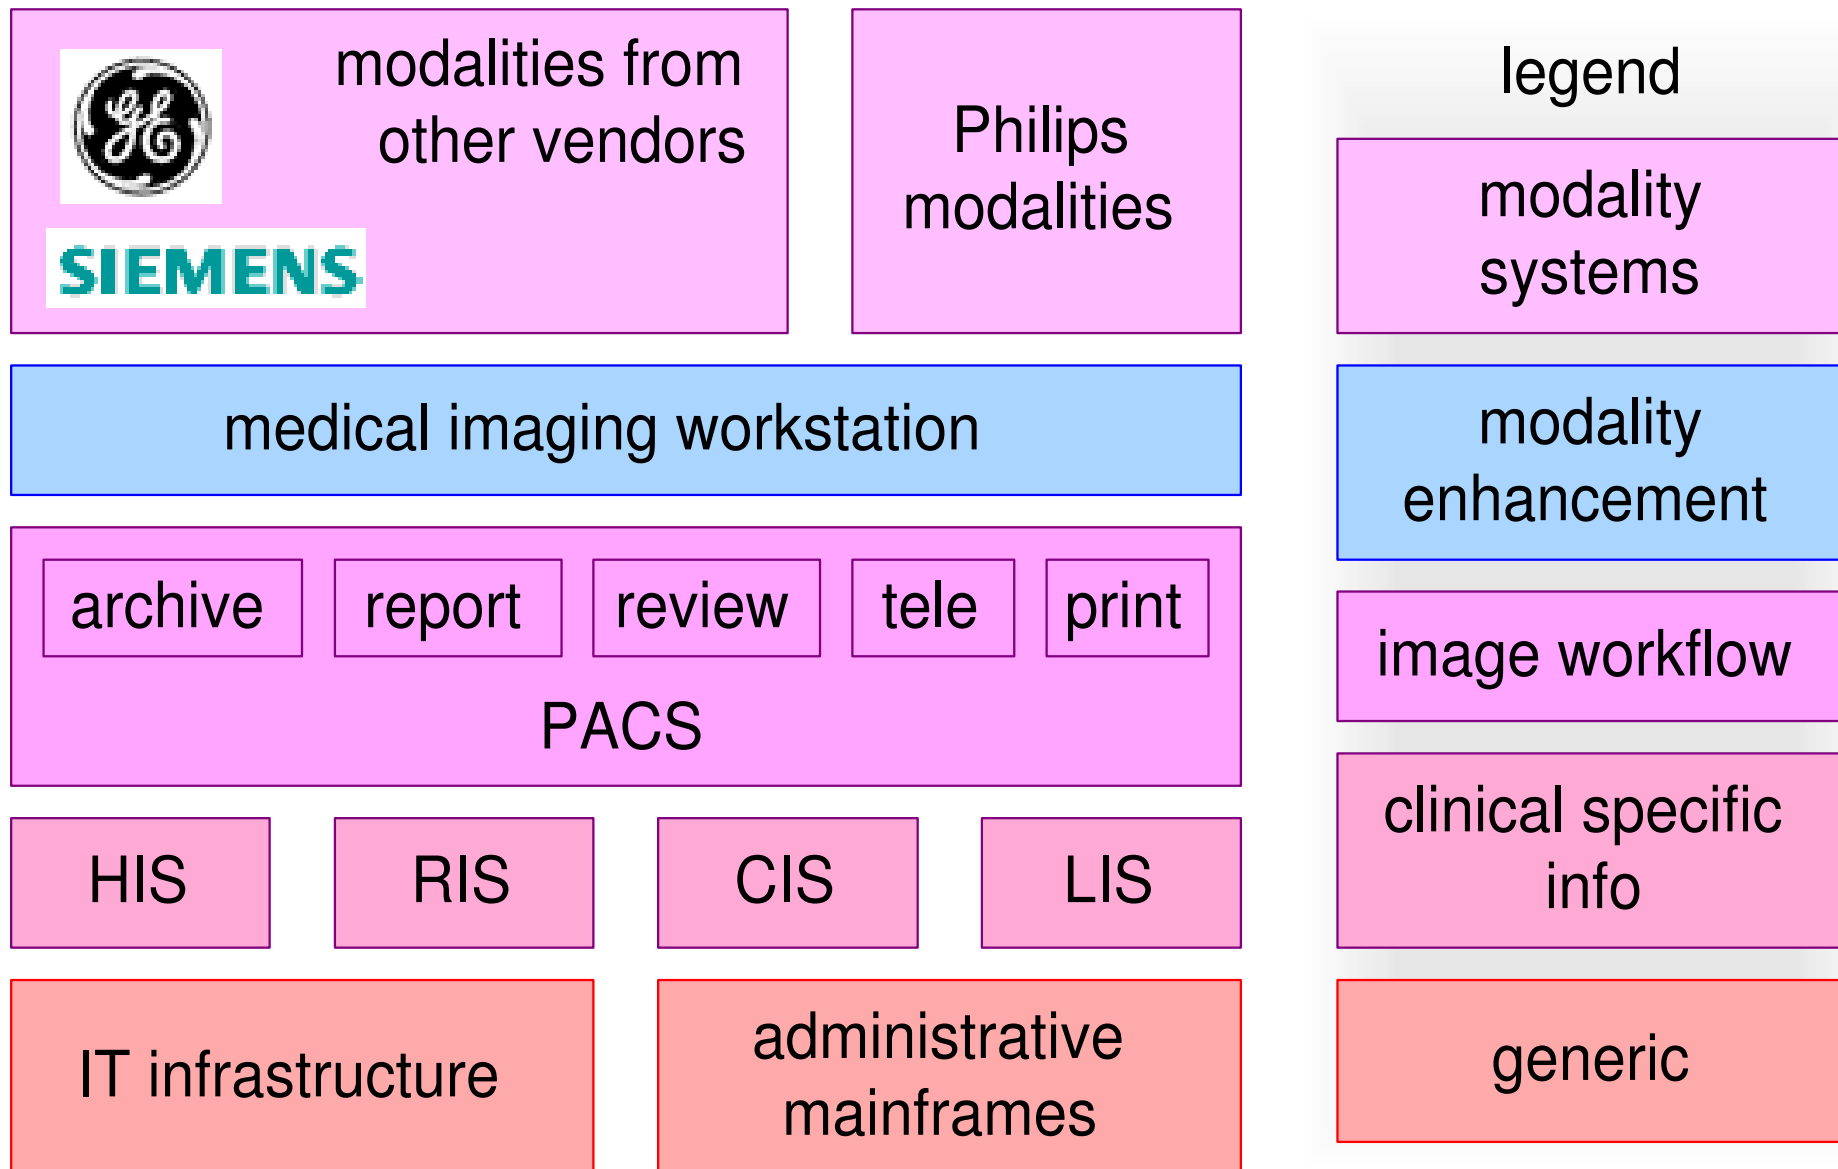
modalities from other vendors

SIEMENS

Philips modalities

medical imaging workstation

archive

report

review

tele

print

PACS

HIS

RIS

CIS

LIS

IT infrastructure

administrative mainframes

legend

modality systems

modality enhancement

image workflow

clinical specific info

generic